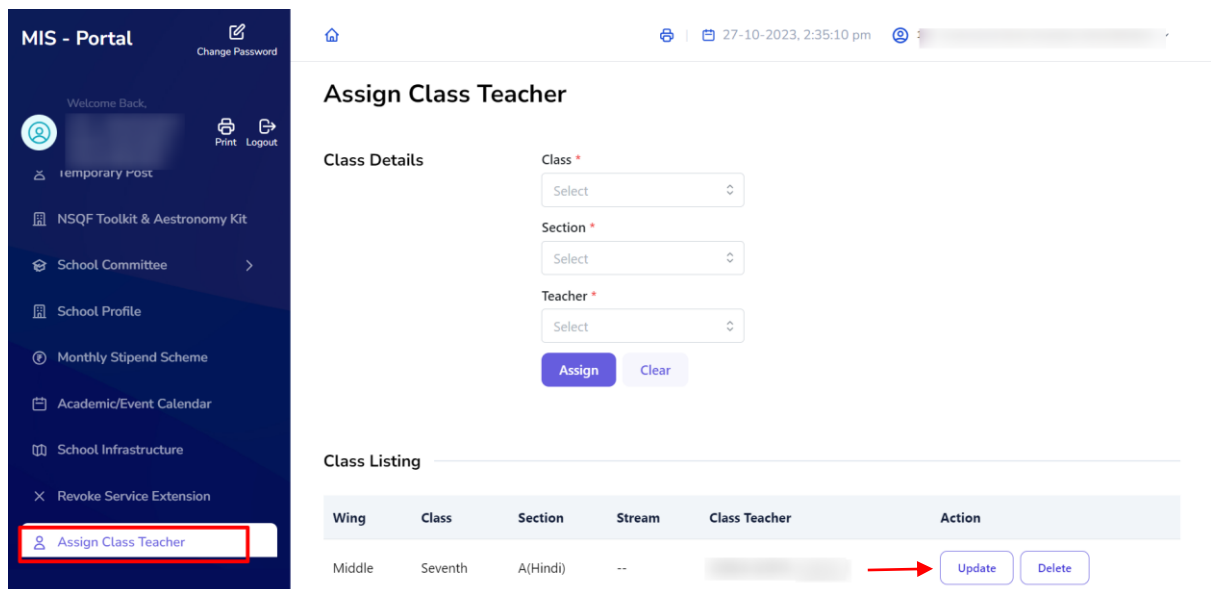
MIS - Portal

Change Password

Welcome Back,

Print Logout

Temporary Post

NSQF Toolkit & Aestronomy Kit

School Committee

School Profile

Monthly Stipend Scheme

Academic/Event Calendar

School Infrastructure

Revoke Service Extension

Assign Class Teacher

27-10-2023, 2:35:10 pm

Assign Class Teacher

Class Details

Class *

Select

Section *

Select

Teacher *

Select

Assign Clear

Class Listing

| Wing | Class | Section | Stream | Class Teacher | Action |
|---|---|---|---|---|---|
| Middle | Seventh | A(Hindi) | -- | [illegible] | Update Delete |